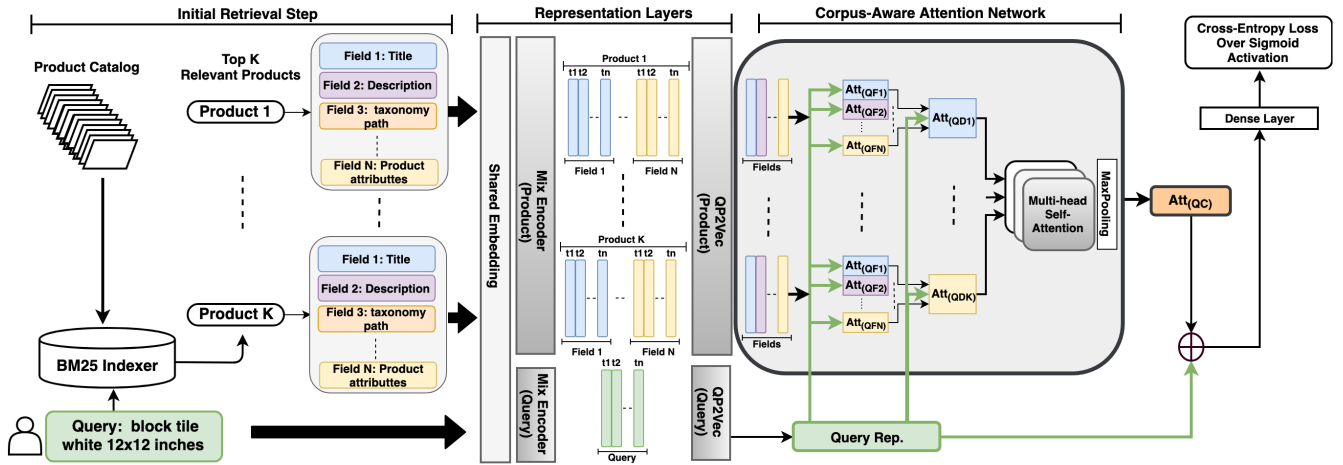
Initial Retrieval Step

Representation Layers

Corpus-Aware Attention Network

Cross-Entropy Loss Over Sigmoid Activation

Product Catalog

Top K Relevant Products

Product 1

Field 1: Title

Field 2: Description

Field 3: taxonomy path

Field N: Product attributtes

Product K

Field 1: Title

Field 2: Description

Field 3: taxonomy path

Field N: Product attributtes

BM25 Indexer

Query: block tile white 12x12 inches

Shared Embedding

Mix Encoder (Product)

Product 1

t1 t2 tn t1 t2 tn

Field 1 Field N

Product K

t1 t2 tn t1 t2 tn

Field 1 Field N

Mix Encoder (Query)

t1 t2 tn

Query

QP2Vec (Product)

QP2Vec (Query)

Fields

$Att_{(QF1)}$

$Att_{(QF2)}$

$Att_{(QFN)}$

$Att_{(QD1)}$

Fields

$Att_{(QF1)}$

$Att_{(QF2)}$

$Att_{(QFN)}$

$Att_{(QDK)}$

Multi-head Self-Attention

MaxPooling

$Att_{(QC)}$

Dense Layer

Query Rep.